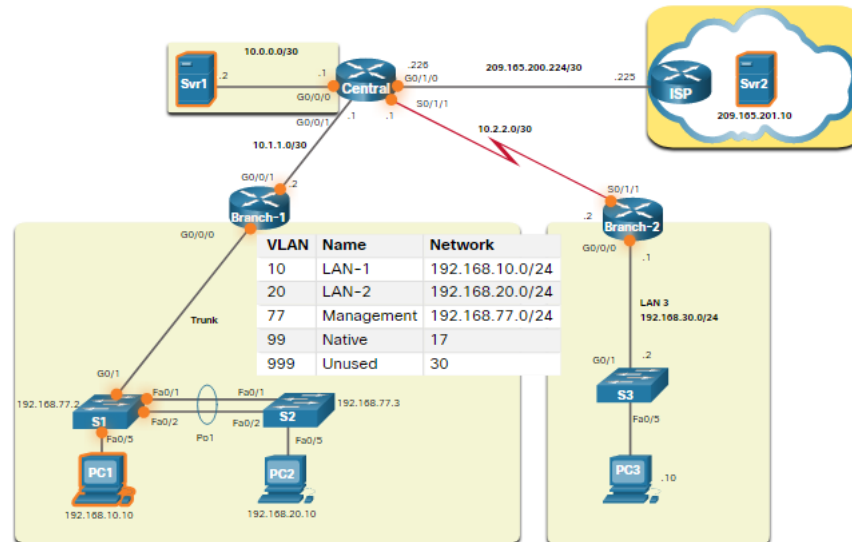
Svr1 .2 10.0.0.0/30 .1 G0/0/0 Central .226 G0/1/0 209.165.200.224/30 .225 ISP Svr2 209.165.201.10

G0/0/1 .1 .1 S0/1/1 10.1.1.0/30 10.2.2.0/30

G0/0/1 .2 Branch-1 G0/0/0 S0/1/1 .2 Branch-2 G0/0/0 .1

| VLAN | Name | Network |
|---|---|---|
| 10 | LAN-1 | 192.168.10.0/24 |
| 20 | LAN-2 | 192.168.20.0/24 |
| 77 | Management | 192.168.77.0/24 |
| 99 | Native | 17 |
| 999 | Unused | 30 |

Trunk

LAN 3 192.168.30.0/24

G0/1 .2 S3 Fa0/5

G0/1 192.168.77.2 S1 Fa0/1 Fa0/2 Fa0/1 Fa0/2 S2 192.168.77.3 Po1 Fa0/5 Fa0/5

PC1 192.168.10.10 PC2 192.168.20.10 PC3 .10